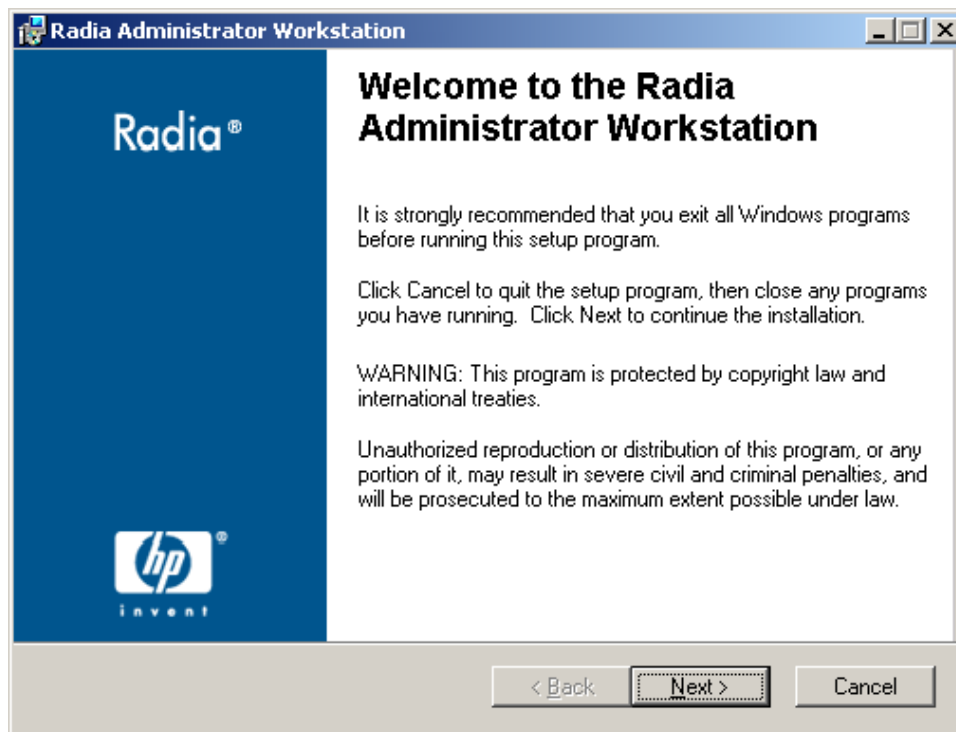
Radia Administrator Workstation

Radia®

Welcome to the Radia Administrator Workstation

It is strongly recommended that you exit all Windows programs before running this setup program.

Click Cancel to quit the setup program, then close any programs you have running. Click Next to continue the installation.

WARNING: This program is protected by copyright law and international treaties.

Unauthorized reproduction or distribution of this program, or any portion of it, may result in severe civil and criminal penalties, and will be prosecuted to the maximum extent possible under law.

hp®
invent

< Back
Next >
Cancel